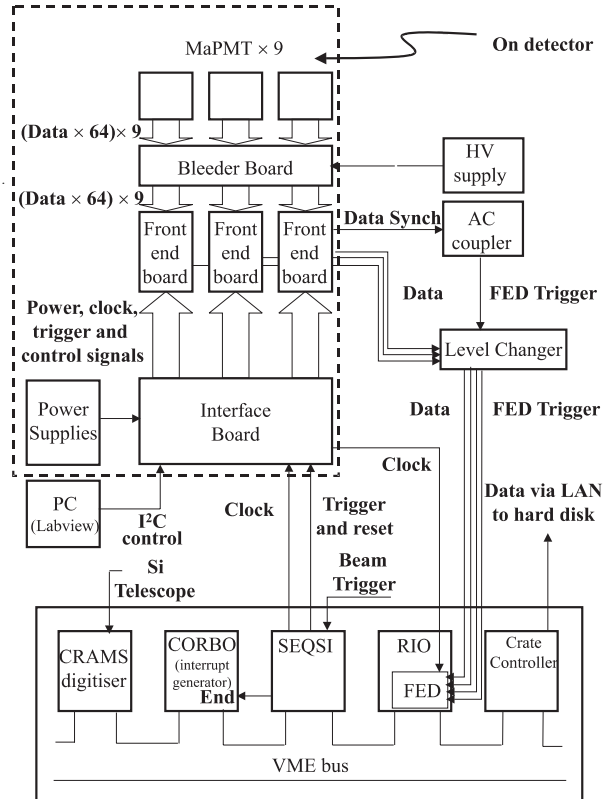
MaPMT × 9

On detector

(Data × 64)× 9

Bleeder Board

HV supply

(Data × 64) × 9

Front end board

Front end board

Front end board

Data Synch

AC coupler

Data

FED Trigger

Power, clock, trigger and control signals

Level Changer

Power Supplies

Interface Board

Data

FED Trigger

Clock

PC (Labview)

I$^2$C control

Clock

Trigger and reset

Data via LAN to hard disk

Beam Trigger

Si Telescope

CRAMS digitiser

CORBO (interrupt generator) End

SEQSI

RIO

FED

Crate Controller

VME bus